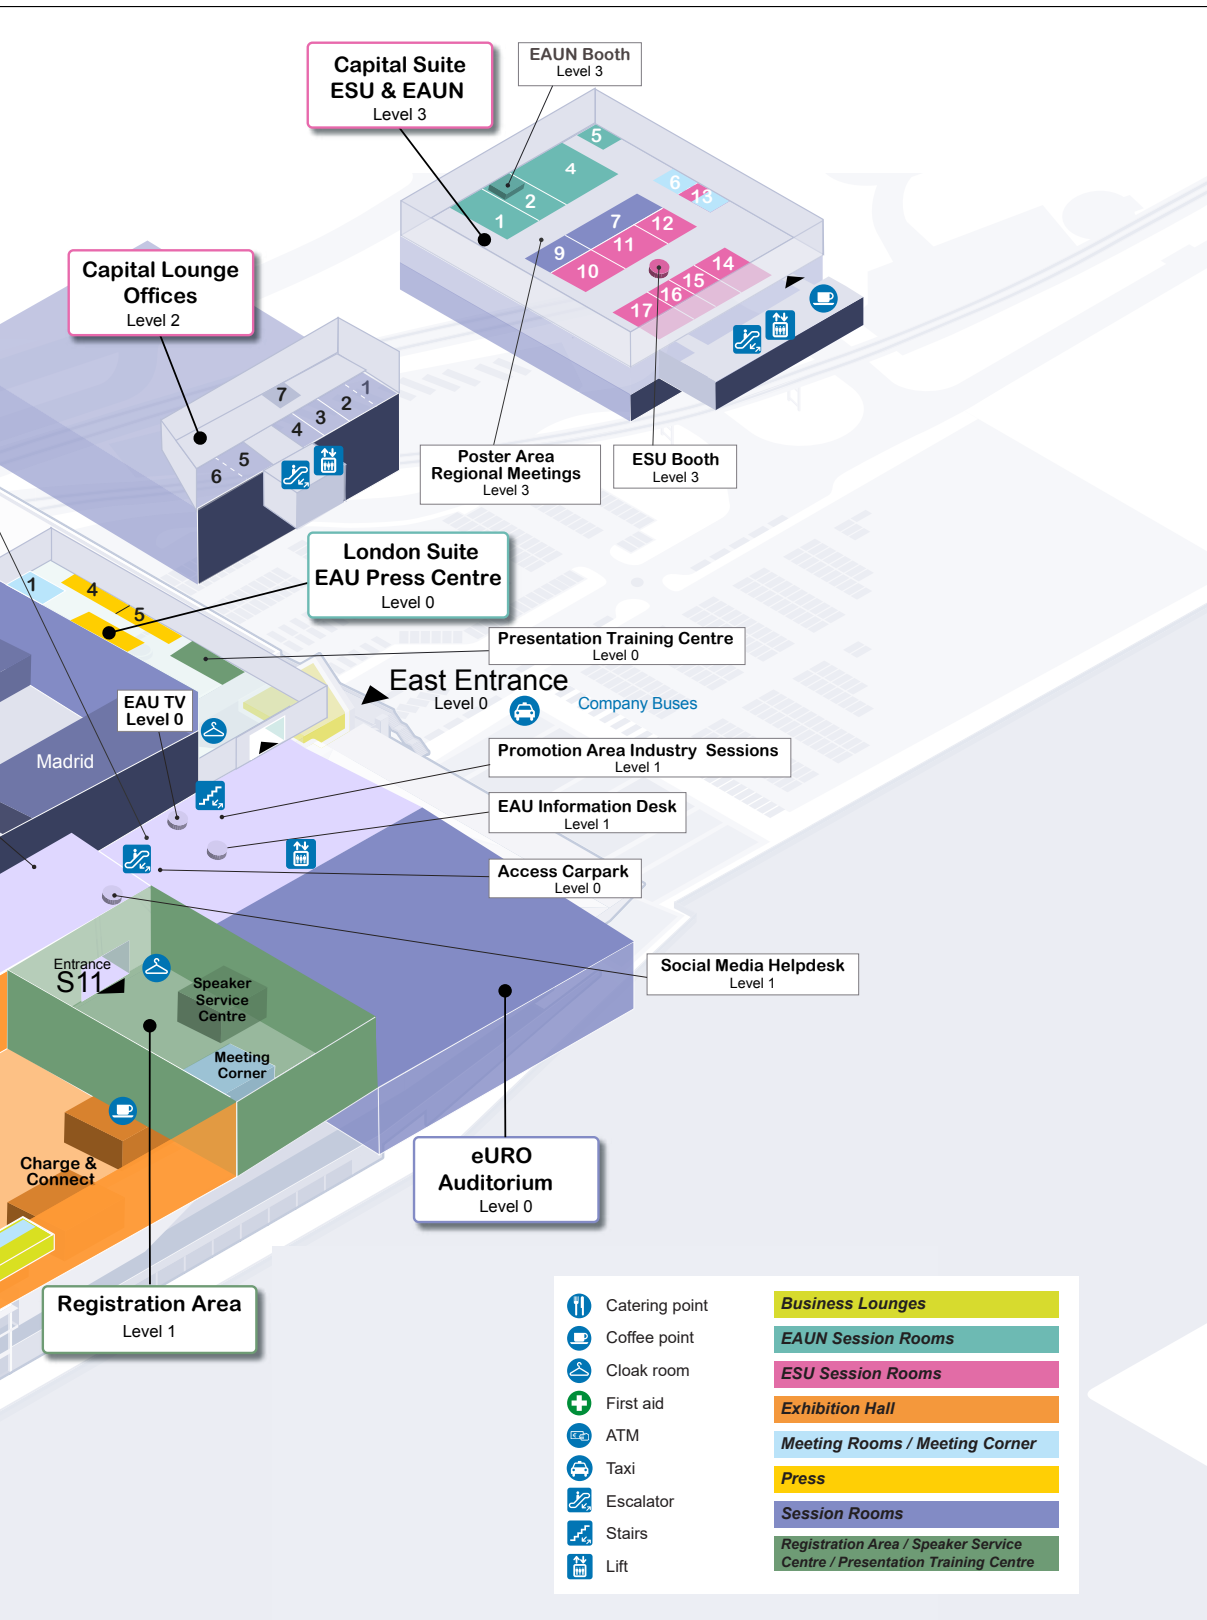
Capital Suite
ESU & EAUN
Level 3

EAUN Booth
Level 3

5
4
6
13
2
1
7
12
9
11
10
14
15
16
17

Capital Lounge
Offices
Level 2

7
1
2
3
4
5
6

Poster Area
Regional Meetings
Level 3

ESU Booth
Level 3

London Suite
EAU Press Centre
Level 0

1
4
5

Presentation Training Centre
Level 0

East Entrance
Level 0

Company Buses

EAU TV
Level 0

Madrid

Promotion Area Industry Sessions
Level 1

EAU Information Desk
Level 1

Access Carpark
Level 0

Social Media Helpdesk
Level 1

Entrance
S11

Speaker
Service
Centre

Meeting
Corner

Charge &
Connect

eURO
Auditorium
Level 0

Registration Area
Level 1

Catering point
Coffee point
Cloak room
First aid
ATM
Taxi
Escalator
Stairs
Lift

Business Lounges
EAUN Session Rooms
ESU Session Rooms
Exhibition Hall
Meeting Rooms / Meeting Corner
Press
Session Rooms
Registration Area / Speaker Service Centre / Presentation Training Centre